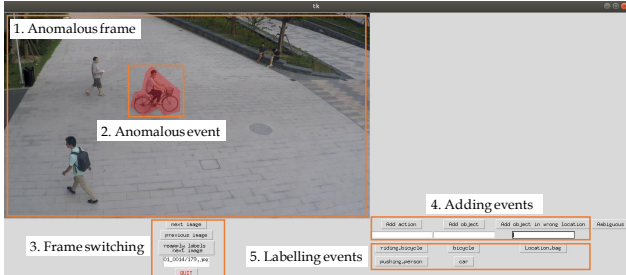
tk

1. Anomalous frame

2. Anomalous event

3. Frame switching

next image
previous image
reapply labels next image
01_0014/179.jpg
QUIT

4. Adding events

Add action
Add object
Add object in wrong location
Ambiguous

5. Labelling events

riding,bicycle
bicycle
Location,bag
pushing,person
car